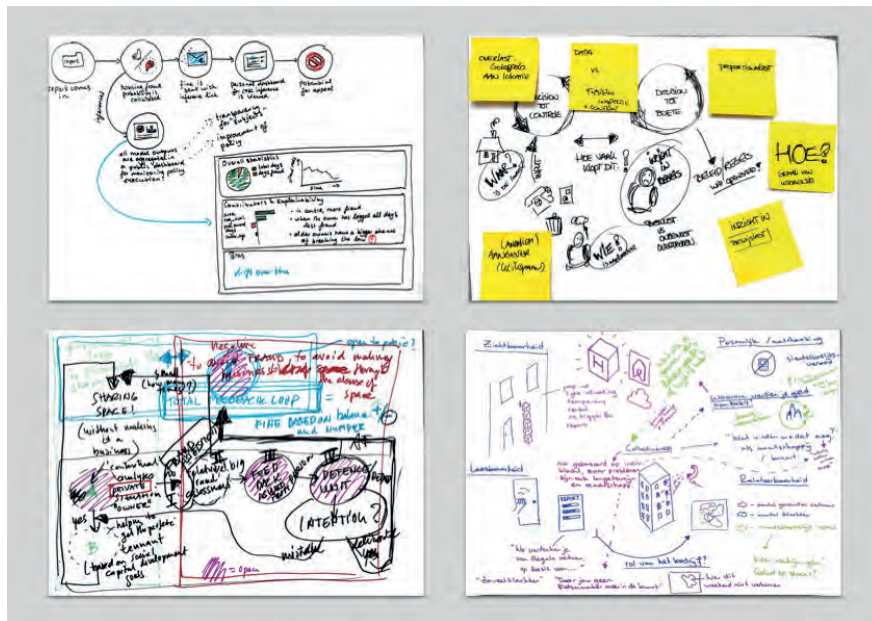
report comes in

housing fraud probability calculated

fine is sent with inference risk

personal dashboard on case inference is viewed

possibility for appeal

all needed outputs are aggregated in a public dashboard for monitoring policy execution?

transparency for subjects

improvement of policy

Overall statistics

Contributors to explainability

+ in central more fraud
+ when the owner has lodged all days fast fraud
+ older owners have a higher chance of breaking the law

Bias

High over time

OVERLAST GEBASEERD AAN LOCATIE

DATA vs. FYSIEKE INSPECTIE + CONTEXT

DECISION TOT CONTROLE

DECISION TOT BOETE

PERSOONLIJKHEID

HOE VAAK KLOPT DIT

HOE? (GEMIS VAN WERKELIJK)

WIE?

WAT?

INZICHT IN BEWIJS

BELEID/REGELS WAT GEHANTEERD?

AANGIFTE ANONIEM (WIE/OPEN)

INZICHT IN REDENEN

SHARING SPACE!

(without marketing it as business)

TOTAL FEEDBACK LOOP

Need clear framework to avoid making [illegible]

the abuse of space

FINE BASED ON balance and NUMBER

Contextual analysis situation "owners"

PRIVATE

Featured big fraud dashboard

FEED BACK

DEFENCE UNIT

ATTENTION

helps get the project tenant

social capital development goals

open to public?

= open

Zichtbaarheid

Leesbaarheid

Collectiviteit

Persoonlijk / maatschappelijk

Relationbaarheid

rol van het beleid?

"We vertellen je niet waarom, maar..."

"Toon jouw gaan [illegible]"

hoe dit wordt niet gebruiken